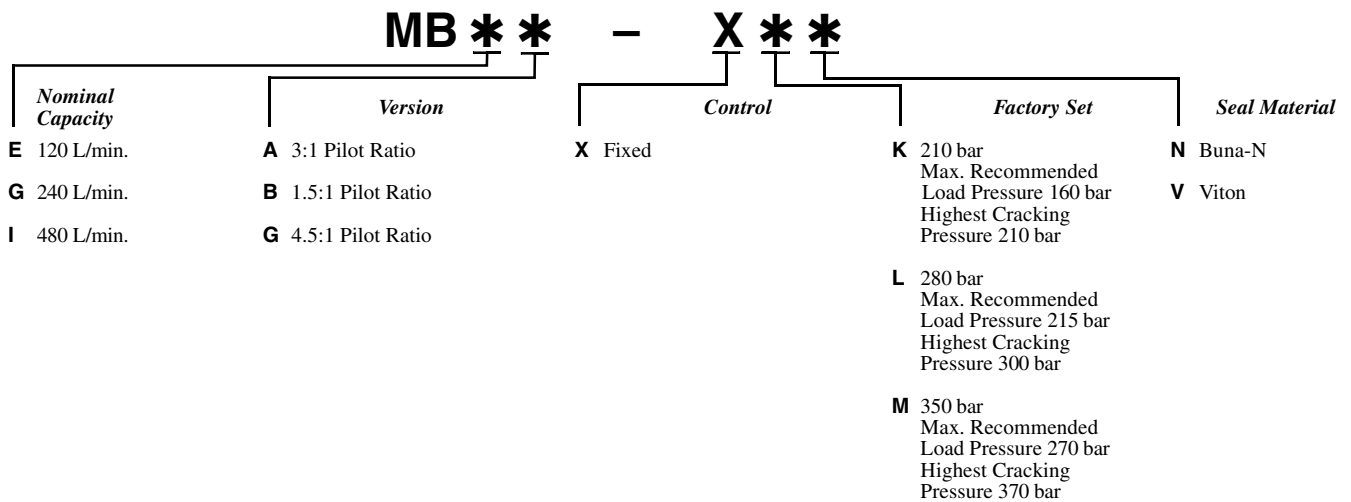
MB ✱ ✱ – X ✱ ✱

Nominal Capacity

E 120 L/min.

G 240 L/min.

I 480 L/min.

Version

A 3:1 Pilot Ratio

B 1.5:1 Pilot Ratio

G 4.5:1 Pilot Ratio

Control

X Fixed

Factory Set

K 210 bar Max. Recommended Load Pressure 160 bar Highest Cracking Pressure 210 bar

L 280 bar Max. Recommended Load Pressure 215 bar Highest Cracking Pressure 300 bar

M 350 bar Max. Recommended Load Pressure 270 bar Highest Cracking Pressure 370 bar

Seal Material

N Buna-N

V Viton